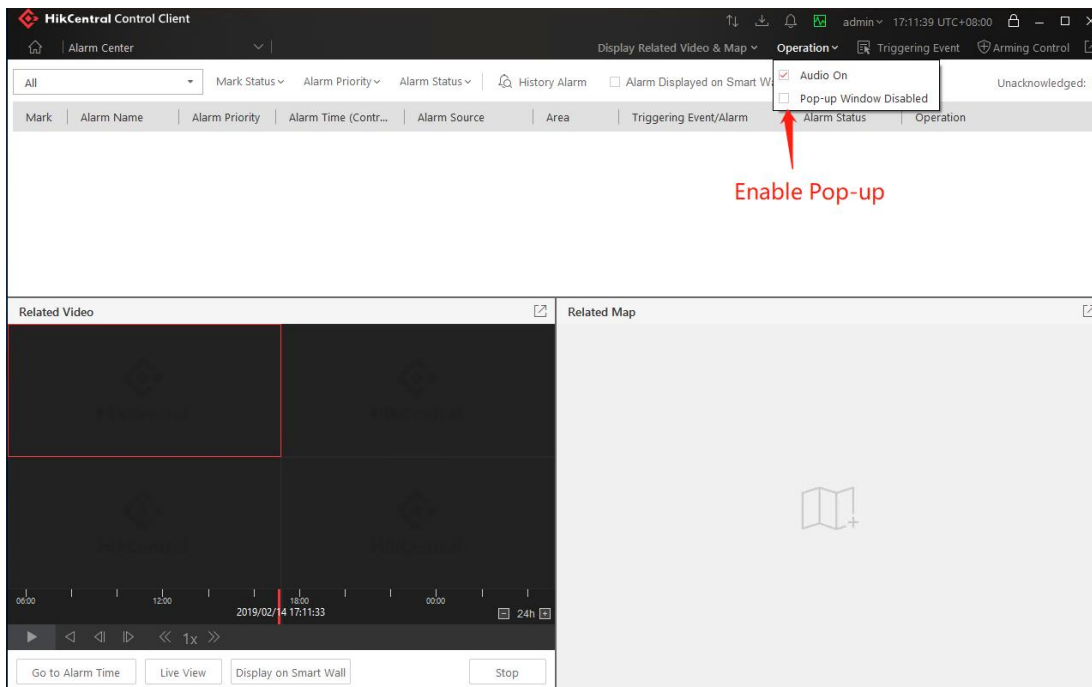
HikCentral Control Client

admin 17:11:39 UTC+08:00

Alarm Center

Display Related Video & Map

Operation

Triggering Event

Arming Control

All

Mark Status

Alarm Priority

Alarm Status

History Alarm

Alarm Displayed on Smart W

Audio On

Pop-up Window Disabled

Unacknowledged:

| Mark | Alarm Name | Alarm Priority | Alarm Time (Contr... | Alarm Source | Area | Triggering Event/Alarm | Alarm Status | Operation |
|---|---|---|---|---|---|---|---|---|

Enable Pop-up

Related Video

Related Map

06:00 12:00 18:00 00:00

2019/02/14 17:11:33

24h

1x

Go to Alarm Time

Live View

Display on Smart Wall

Stop